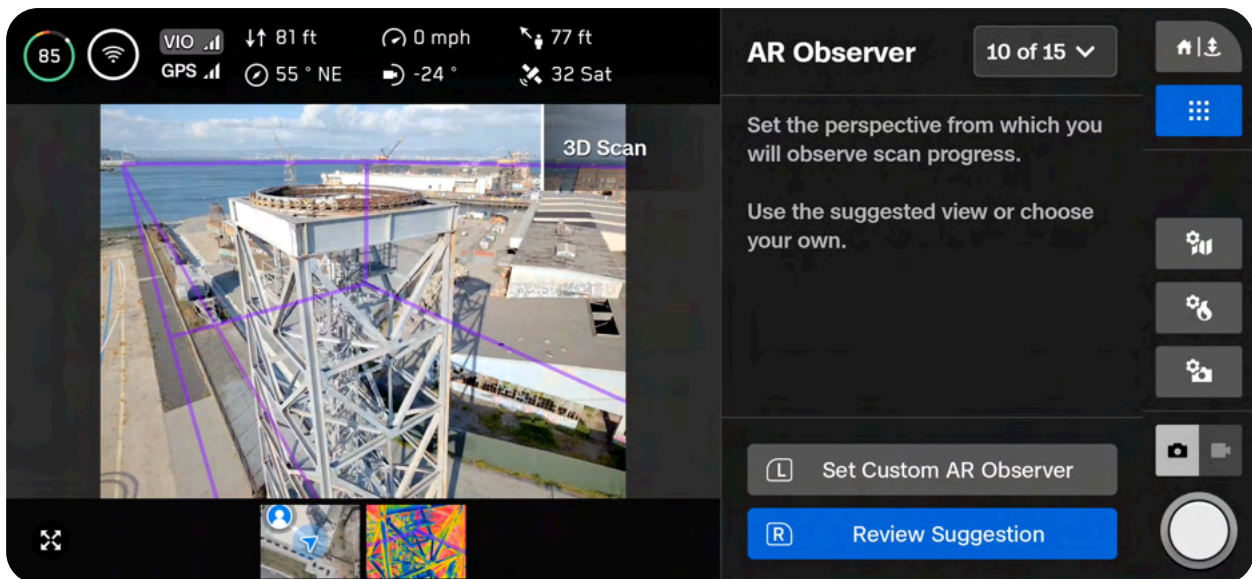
85

VIO
GPS

81 ft
55 ° NE

0 mph
-24 °

77 ft
32 Sat

3D Scan

AR Observer

10 of 15

Set the perspective from which you will observe scan progress.

Use the suggested view or choose your own.

L Set Custom AR Observer

R Review Suggestion